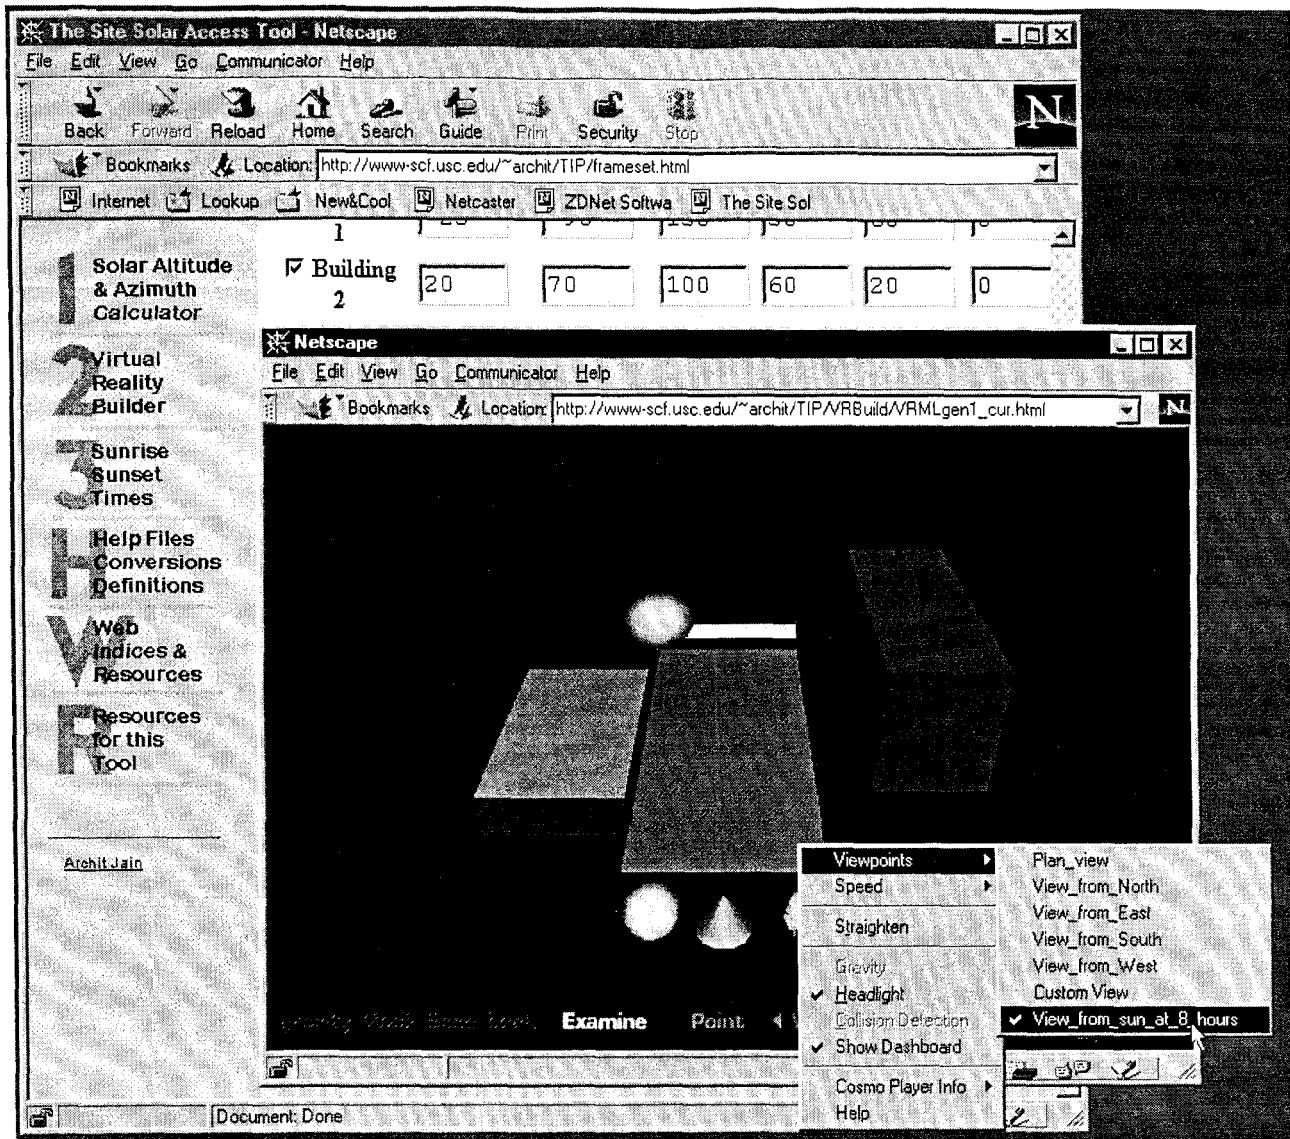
The Site Solar Access Tool - Netscape

File Edit View Go Communicator Help

Back Forward Reload Home Search Guide Print Security Stop

Bookmarks Location: http://www-scf.usc.edu/~archit/TIP/frameset.html

Internet Lookup New&Cool Netcaster ZDNet Softwa The Site Sol

1

Solar Altitude & Azimuth Calculator

Virtual Reality Builder

Sunrise Sunset Times

Help Files Conversions Definitions

Web Indices & Resources

Resources for this Tool

Archit Jain

☑ Building 2

| 20 | 70 | 100 | 60 | 20 | 0 |
|---|---|---|---|---|---|

Netscape

File Edit View Go Communicator Help

Bookmarks Location: http://www-scf.usc.edu/~archit/TIP/VRBuild/VRMLgen1_cur.html

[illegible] Examine Point

Viewpoints
Speed
Straighten
Gravity
✔ Headlight
Collision Detection
✔ Show Dashboard
Cosmo Player Info
Help

Plan_view
View_from_North
View_from_East
View_from_South
View_from_West
Custom View
✔ View_from_sun_at_8_hours

Document: Done